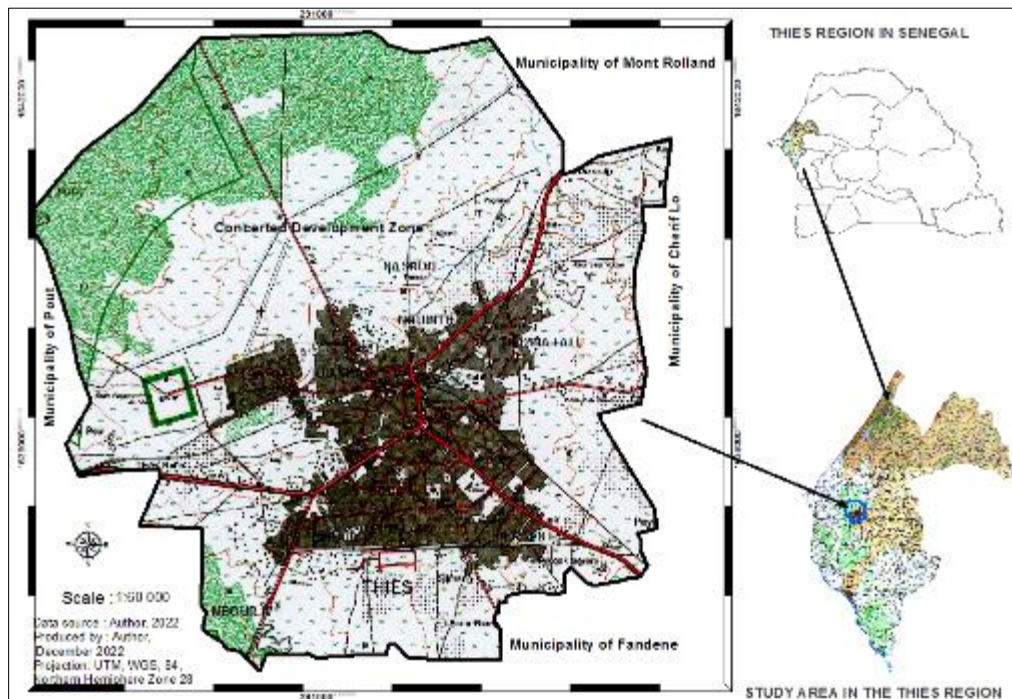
Municipality of Mont Rolland

THIES REGION IN SENEGAL

Concerted Development Zone

Municipality of Pout

Municipality of Cherif Lo

THIES

Scale : 1:60 000

Data source : Author, 2022
Produced by : Author, December 2022
Projection: UTM, WGS, 84, Northern Hemisphere Zone 28

Municipality of Fandene

STUDY AREA IN THE THIES REGION